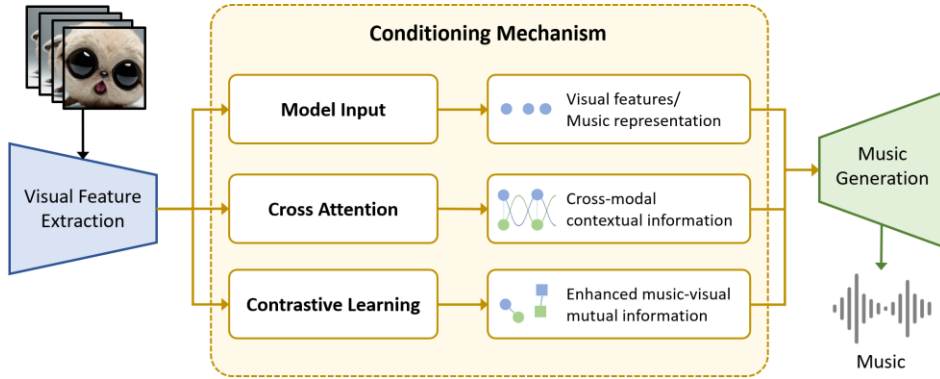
Visual Feature Extraction

Conditioning Mechanism

Model Input

Visual features/ Music representation

Cross Attention

Cross-modal contextual information

Contrastive Learning

Enhanced music-visual mutual information

Music Generation

Music